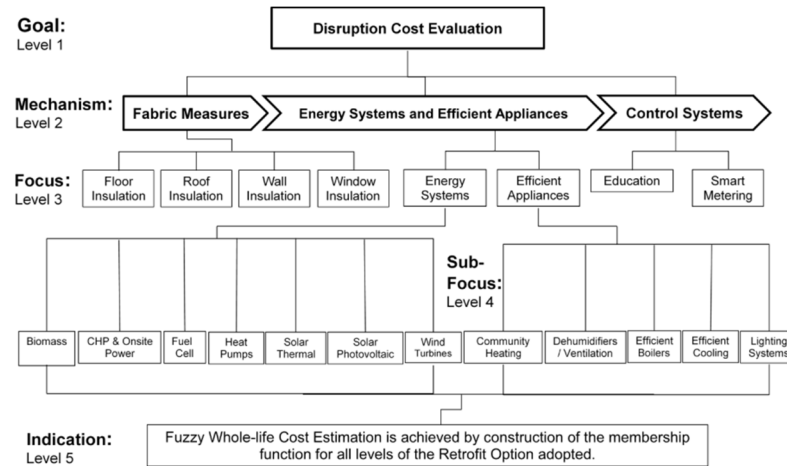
Goal:
Level 1

Disruption Cost Evaluation

Mechanism:
Level 2

Fabric Measures

Energy Systems and Efficient Appliances

Control Systems

Focus:
Level 3

Floor Insulation

Roof Insulation

Wall Insulation

Window Insulation

Energy Systems

Efficient Appliances

Education

Smart Metering

Sub-Focus:
Level 4

Biomass

CHP & Onsite Power

Fuel Cell

Heat Pumps

Solar Thermal

Solar Photovoltaic

Wind Turbines

Community Heating

Dehumidifiers / Ventilation

Efficient Boilers

Efficient Cooling

Lighting Systems

Indication:
Level 5

Fuzzy Whole-life Cost Estimation is achieved by construction of the membership function for all levels of the Retrofit Option adopted.